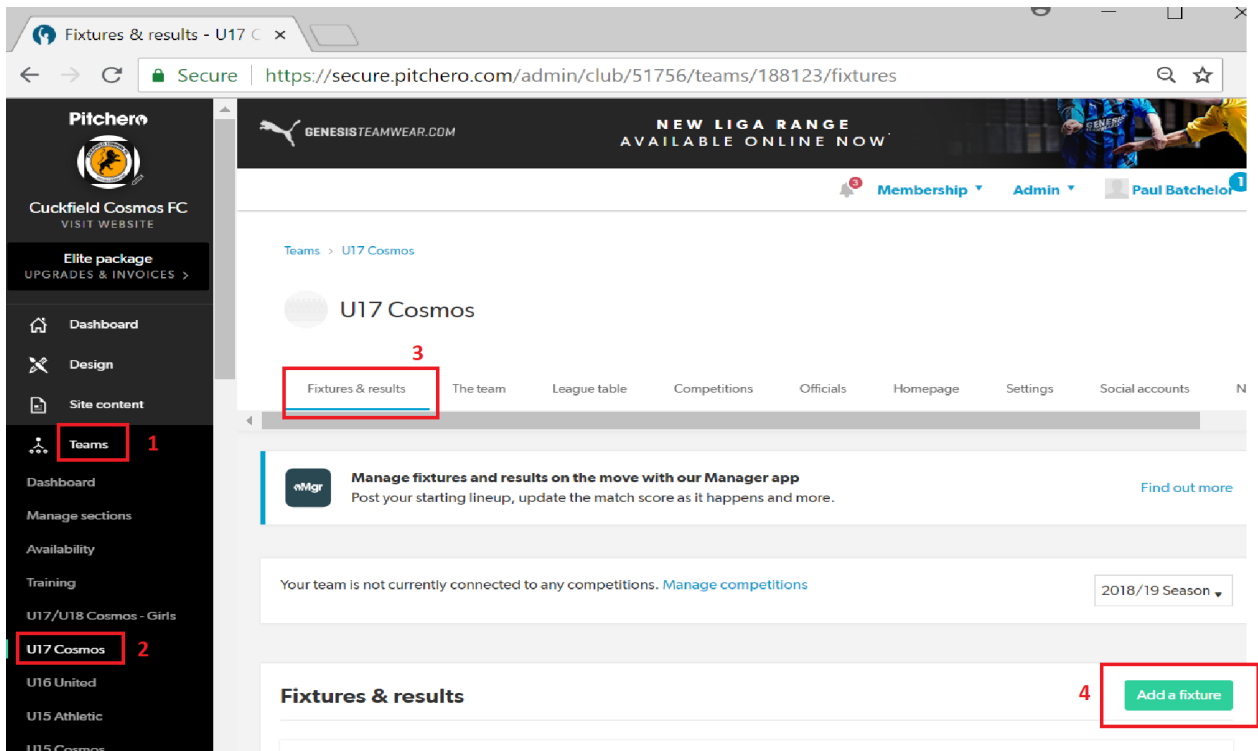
Fixtures & results - U17 C ×

Secure | https://secure.pitchero.com/admin/club/51756/teams/188123/fixtures

Pitchero

Cuckfield Cosmos FC
VISIT WEBSITE

Elite package
UPGRADES & INVOICES >

Dashboard
Design
Site content
Teams 1
Dashboard
Manage sections
Availability
Training
U17/U18 Cosmos - Girls
U17 Cosmos 2
U16 United
U15 Athletic
U15 Cosmos

GENESISTEAMWEAR.COM
NEW LIGA RANGE
AVAILABLE ONLINE NOW

3 Membership ▾ Admin ▾ Paul Batchelor 1

Teams > U17 Cosmos

U17 Cosmos

3

Fixtures & results | The team | League table | Competitions | Officials | Homepage | Settings | Social accounts | N

Mgr
Manage fixtures and results on the move with our Manager app
Post your starting lineup, update the match score as it happens and more.
Find out more

Your team is not currently connected to any competitions. Manage competitions
2018/19 Season ▾

Fixtures & results
4 Add a fixture